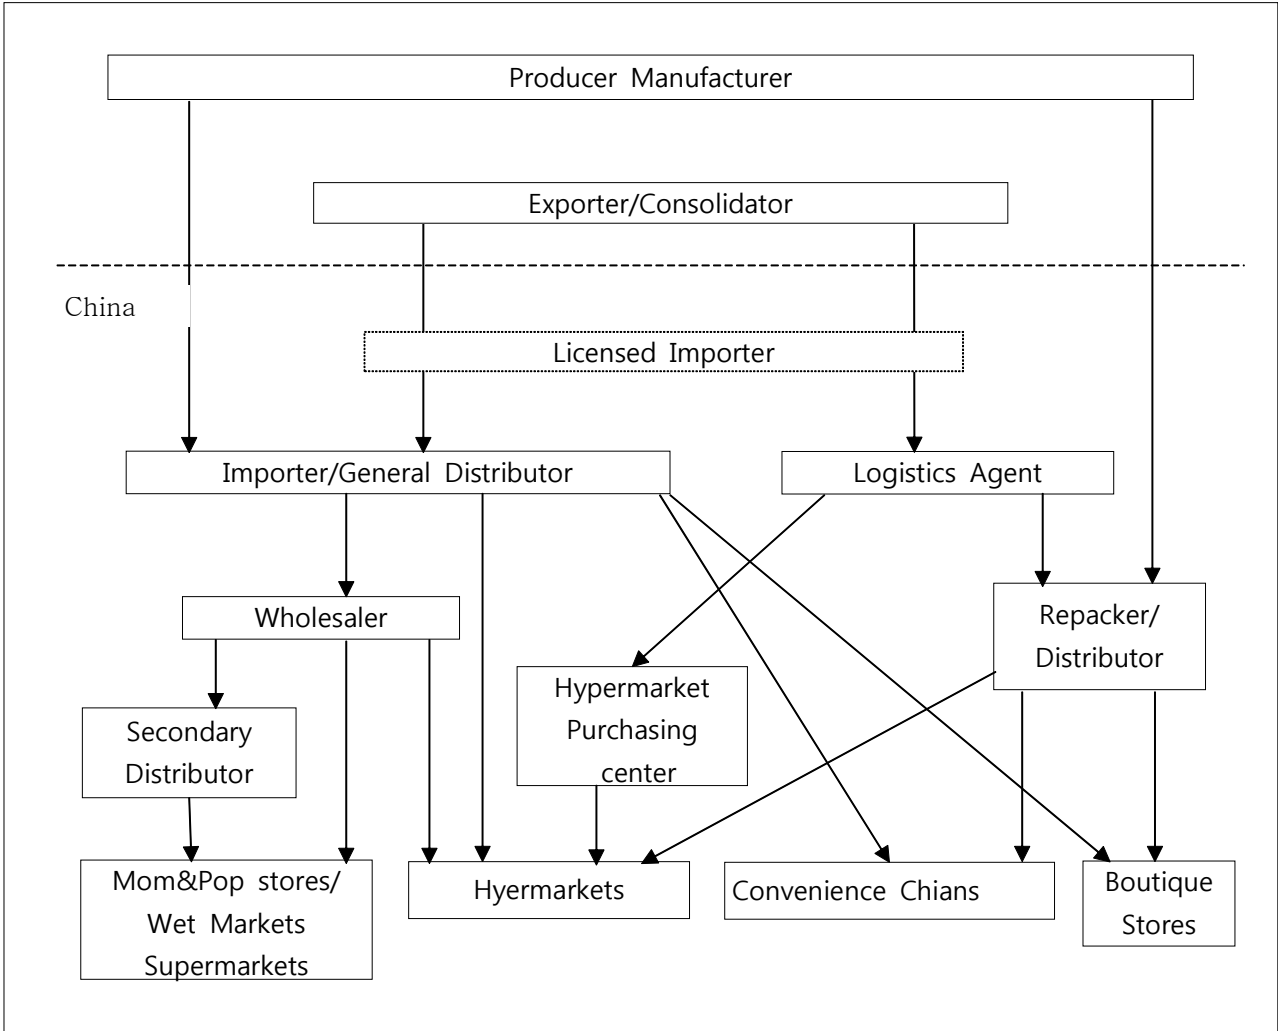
Producer Manufacturer

Exporter/Consolidator

China

Licensed Importer

Importer/General Distributor

Logistics Agent

Wholesaler

Repacker/ Distributor

Hypermarket Purchasing center

Secondary Distributor

Mom&Pop stores/ Wet Markets Supermarkets

Hyermarkets

Convenience Chians

Boutique Stores